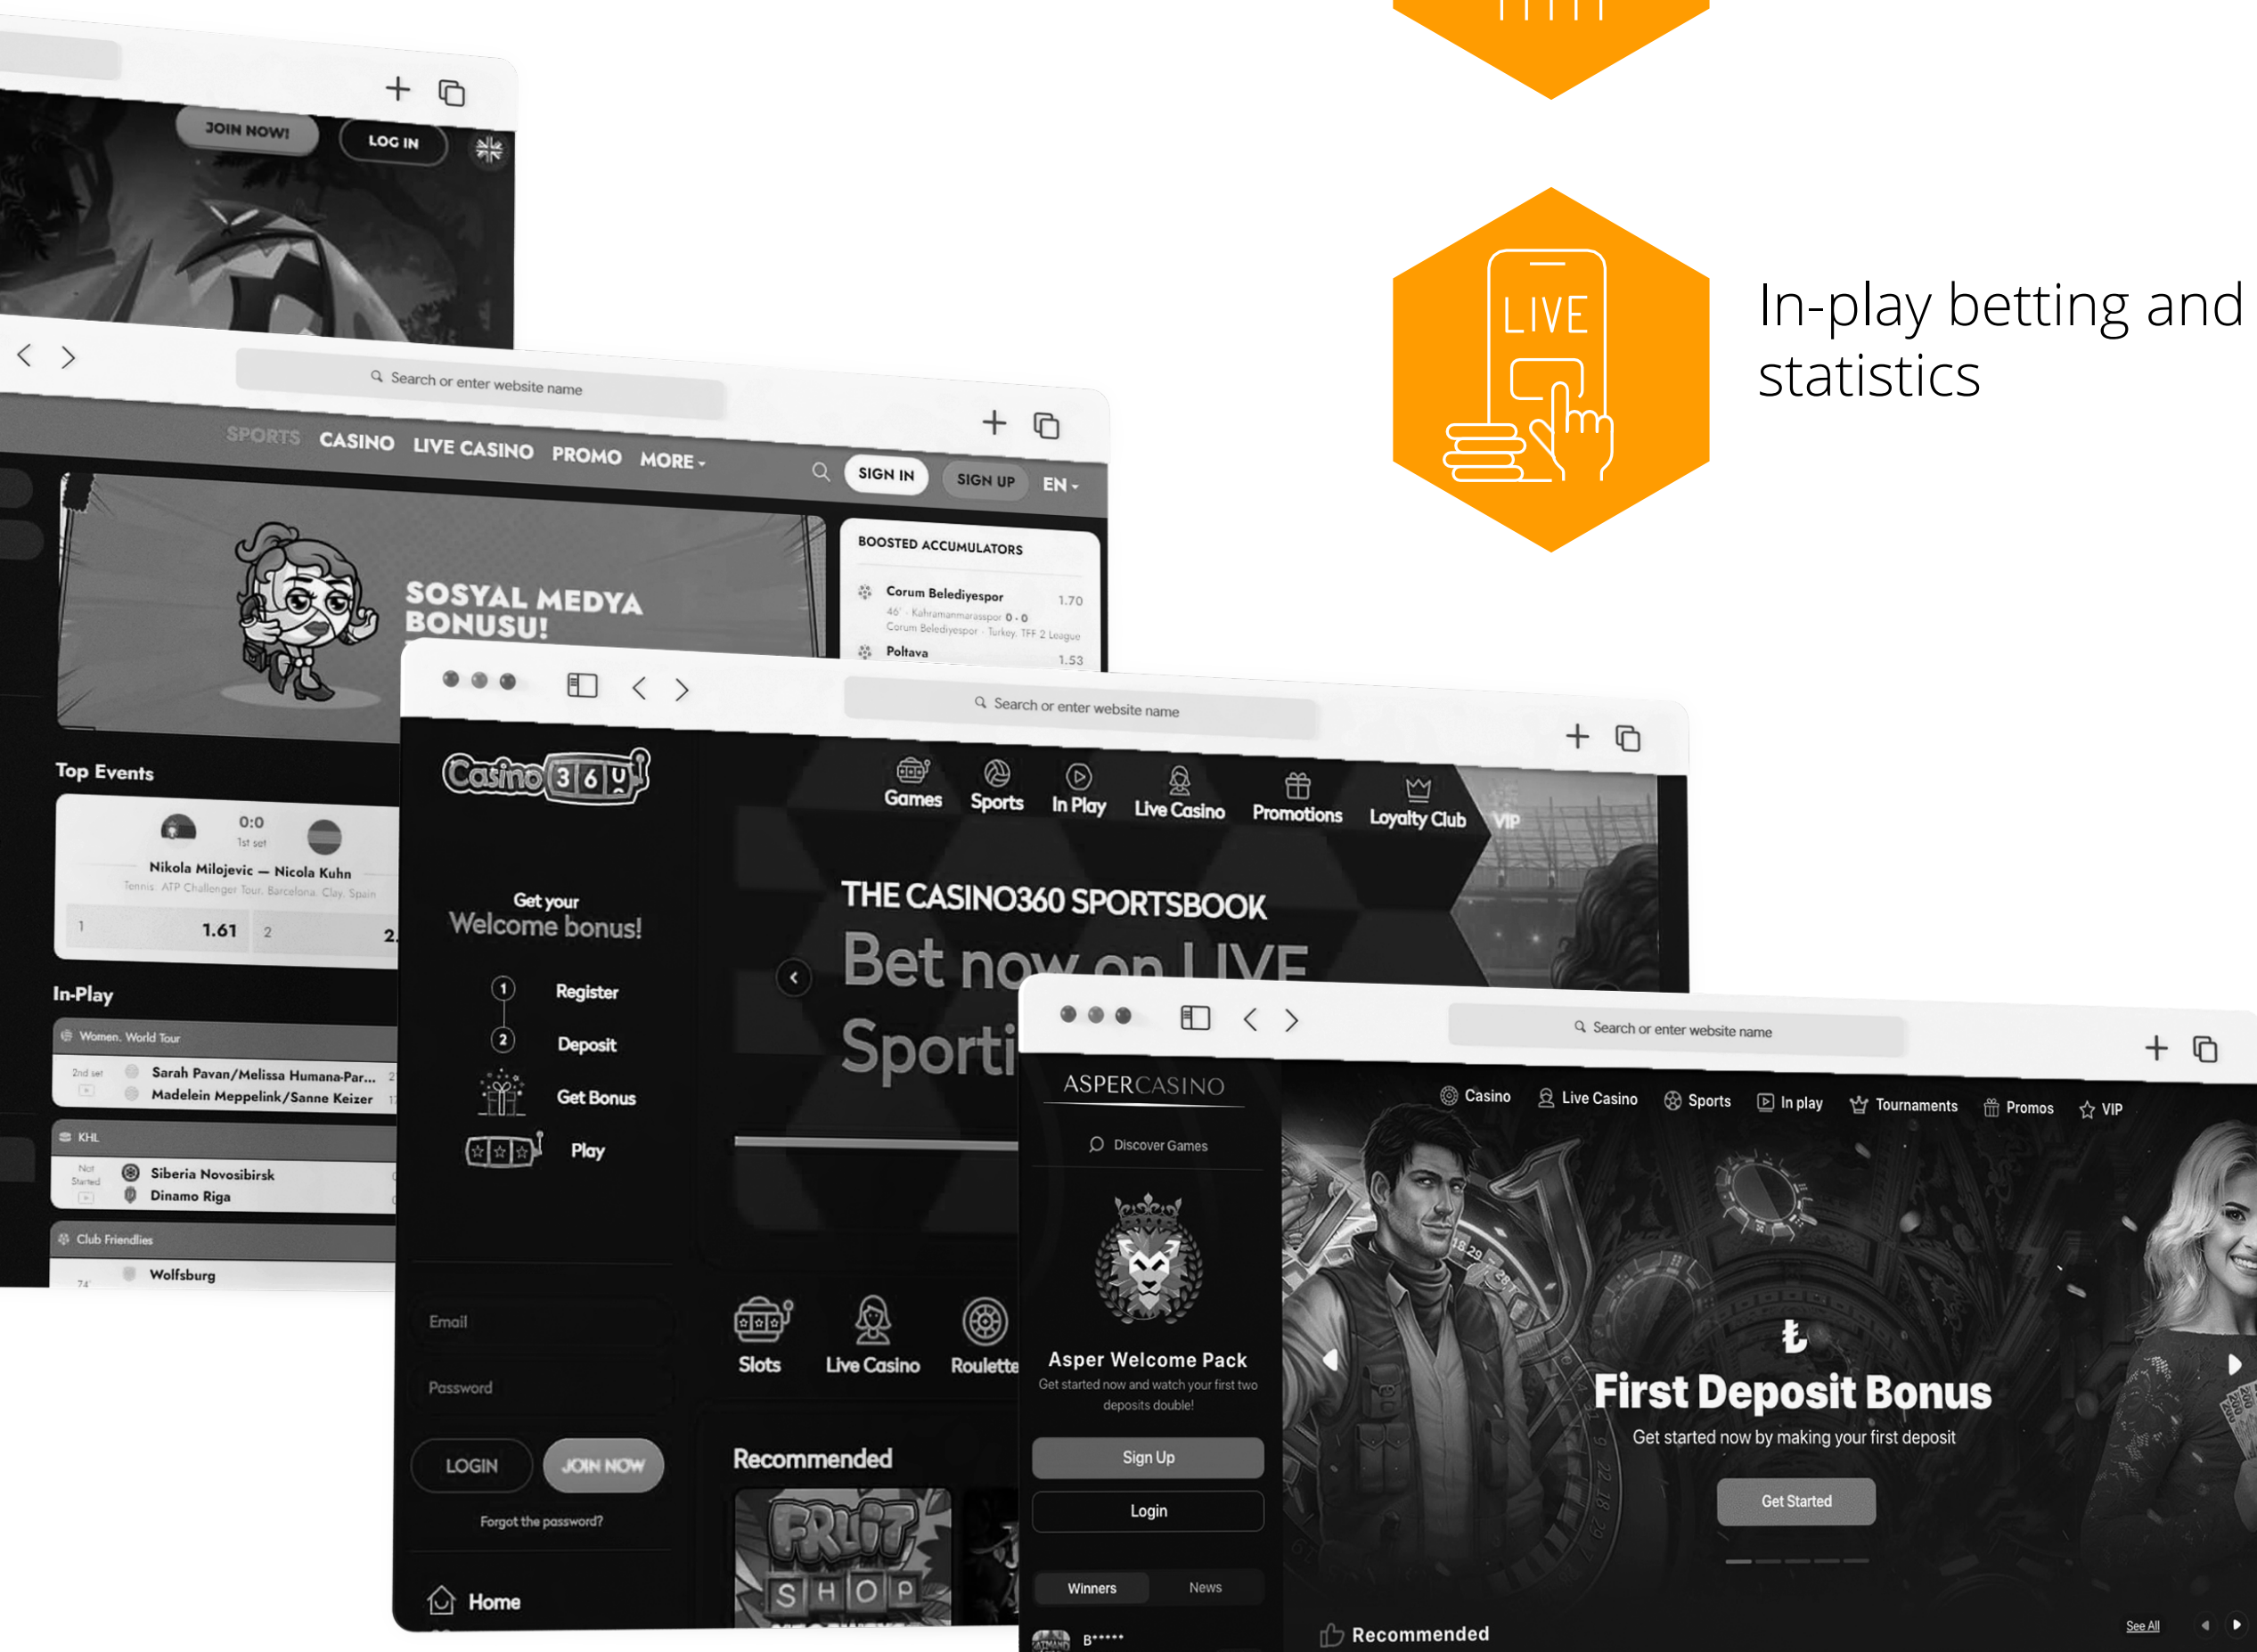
LIVE

In-play betting and statistics

JOIN NOW! LOG IN

Search or enter website name

SPORTS CASINO LIVE CASINO PROMO MORE SIGN IN SIGN UP EN

SOSYAL MEDYA BONUSU!

BOOSTED ACCUMULATORS
Corum Belediyespor 1.70
46' · Kahramanmarasspor 0 - 0
Corum Belediyespor · Turkey. TFF 2 League
Poltava 1.53

Top Events
0:0
1st set
Nikola Milojevic — Nicola Kuhn
Tennis. ATP Challenger Tour. Barcelona. Clay. Spain
1 1.61 2

In-Play
Women. World Tour
2nd set Sarah Pavan/Melissa Humana-Par...
Madelein Meppelink/Sanne Keizer
KHL
Not Started Siberia Novosibirsk
Dinamo Riga
Club Friendlies
74' Wolfsburg

Search or enter website name

Casino 360

Games Sports In Play Live Casino Promotions Loyalty Club VIP

Get your Welcome bonus!
1 Register
2 Deposit
Get Bonus
Play

THE CASINO360 SPORTSBOOK
Bet now on LIVE
Sporti

Email
Password
LOGIN JOIN NOW
Forgot the password?
Home

Slots Live Casino Roulette
Recommended
FRUIT SHOP

Search or enter website name

ASPERCASINO
Discover Games
Casino Live Casino Sports In play Tournaments Promos VIP

Asper Welcome Pack
Get started now and watch your first two deposits double!
Sign Up
Login
Winners News
B*****

₺
First Deposit Bonus
Get started now by making your first deposit
Get Started

Recommended
See All